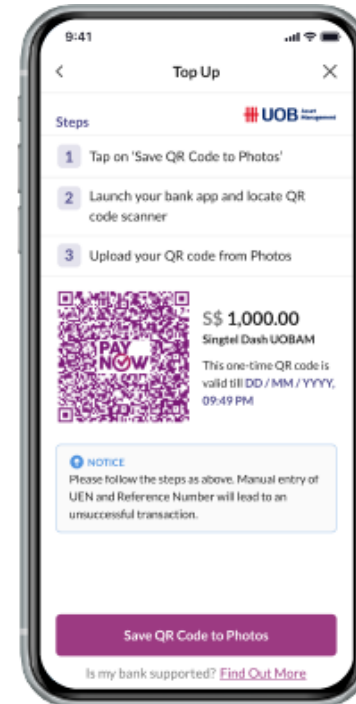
9:41

Top Up

Steps

UOB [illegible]

1 Tap on 'Save QR Code to Photos'

2 Launch your bank app and locate QR code scanner

3 Upload your QR code from Photos

PAY NOW

S$ 1,000.00

Singtel Dash UOBAM

This one-time QR code is valid till DD / MM / YYYY, 09:49 PM

NOTICE

Please follow the steps as above. Manual entry of UEN and Reference Number will lead to an unsuccessful transaction.

Save QR Code to Photos

Is my bank supported? Find Out More